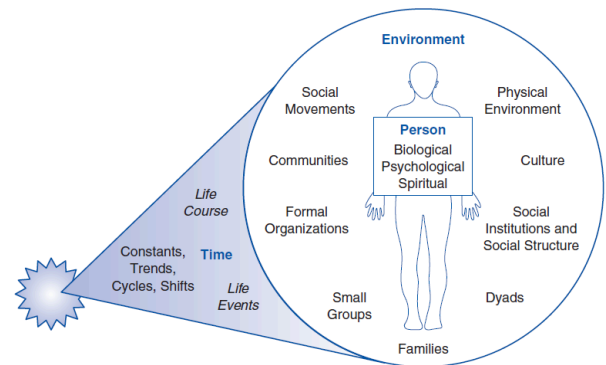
Environment

Social Movements

Physical Environment

Person
Biological
Psychological
Spiritual

Communities

Culture

Formal Organizations

Social Institutions and Social Structure

Small Groups

Dyads

Families

Life Course

Time

Constants, Trends, Cycles, Shifts

Life Events